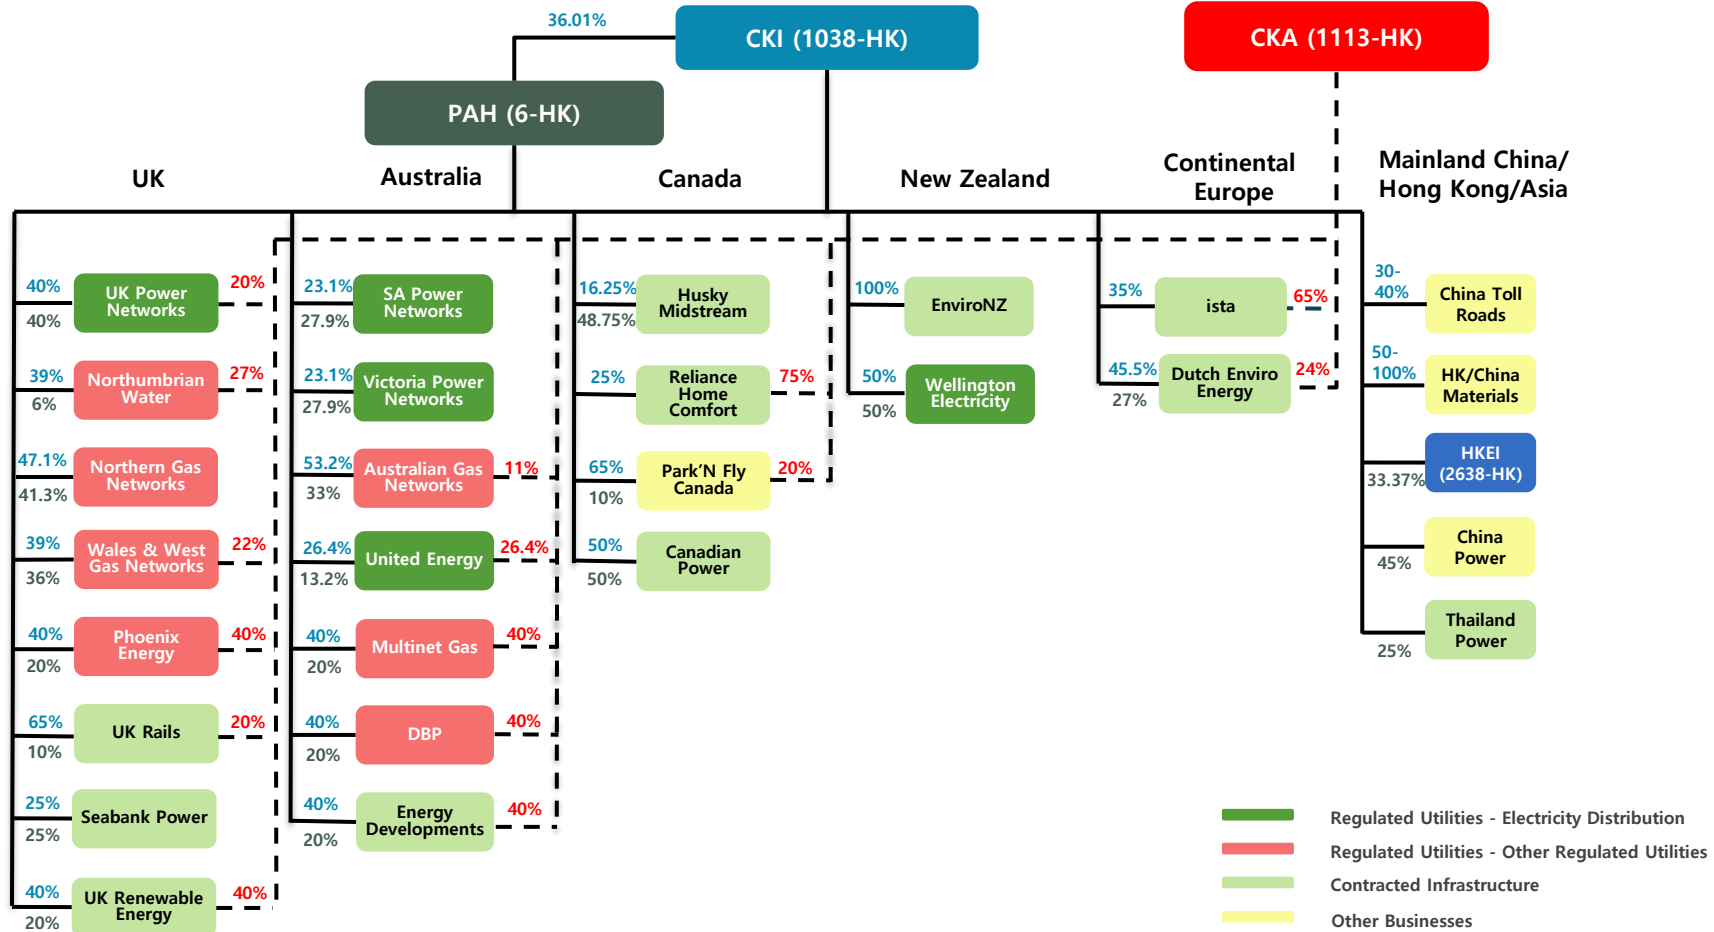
36.01%

CKI (1038-HK)

CKA (1113-HK)

PAH (6-HK)

UK

Australia

Canada

New Zealand

Continental Europe

Mainland China/ Hong Kong/Asia

40% UK Power Networks 20%
40%

39% Northumbrian Water 27%
6%

47.1% Northern Gas Networks
41.3%

39% Wales & West Gas Networks 22%
36%

40% Phoenix Energy 40%
20%

65% UK Rails 20%
10%

25% Seabank Power
25%

40% UK Renewable Energy 40%
20%

23.1% SA Power Networks
27.9%

23.1% Victoria Power Networks
27.9%

53.2% Australian Gas Networks 11%
33%

26.4% United Energy 26.4%
13.2%

40% Multinet Gas 40%
20%

40% DBP 40%
20%

40% Energy Developments 40%
20%

16.25% Husky Midstream
48.75%

25% Reliance Home Comfort 75%

65% Park'N Fly Canada 20%
10%

50% Canadian Power
50%

100% EnviroNZ

50% Wellington Electricity
50%

35% ista 65%

45.5% Dutch Enviro Energy 24%
27%

30-40% China Toll Roads

50-100% HK/China Materials

HKEI (2638-HK)
33.37%

China Power
45%

Thailand Power
25%

Regulated Utilities - Electricity Distribution
Regulated Utilities - Other Regulated Utilities
Contracted Infrastructure
Other Businesses